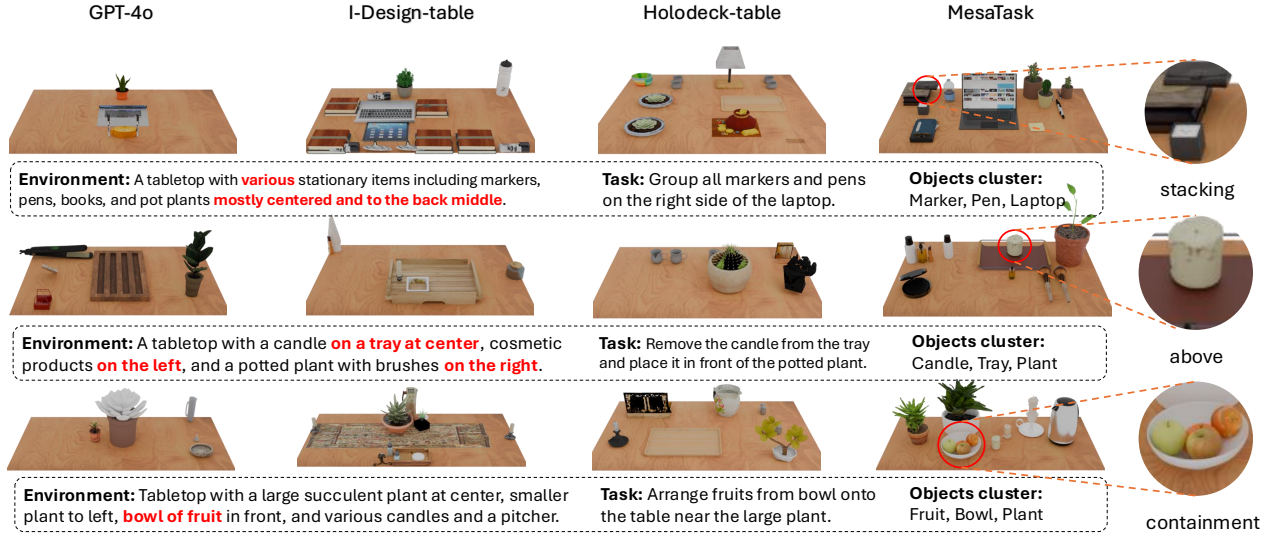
GPT-4o

I-Design-table

Holodeck-table

MesaTask

**Environment:** A tabletop with **various** stationary items including markers, pens, books, and pot plants **mostly centered and to the back middle**.

**Task:** Group all markers and pens on the right side of the laptop.

**Objects cluster:** Marker, Pen, Laptop

stacking

**Environment:** A tabletop with a candle **on a tray at center**, cosmetic products **on the left**, and a potted plant with brushes **on the right**.

**Task:** Remove the candle from the tray and place it in front of the potted plant.

**Objects cluster:** Candle, Tray, Plant

above

**Environment:** Tabletop with a large succulent plant at center, smaller plant to left, **bowl of fruit** in front, and various candles and a pitcher.

**Task:** Arrange fruits from bowl onto the table near the large plant.

**Objects cluster:** Fruit, Bowl, Plant

containment